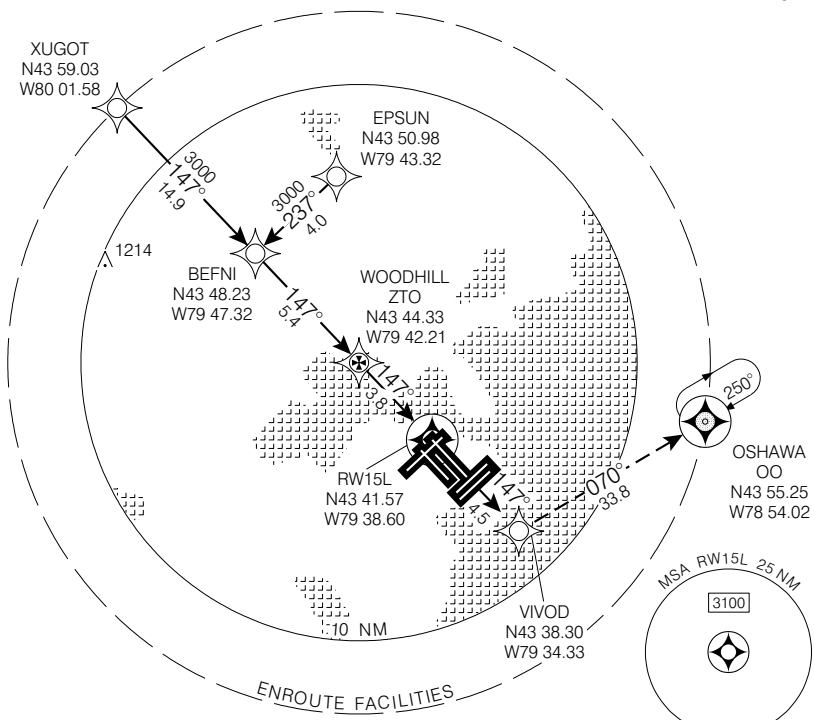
XUGOT
N43 59.03
W80 01.58

EPSUN
N43 50.98
W79 43.32

3000
147°
14.9

3000
237°
4.0

1214

BEFNI
N43 48.23
W79 47.32

WOODHILL
ZTO
N43 44.33
W79 42.21

147°
5.4

147°
3.8

250°

OSHAWA
OO
N43 55.25
W78 54.02

RW15L
N43 41.57
W79 38.60

147°
4.5

070°
33.8

MSA RW15L 25 NM

3100

VIVOD
N43 38.30
W79 34.33

10 NM

ENROUTE FACILITIES